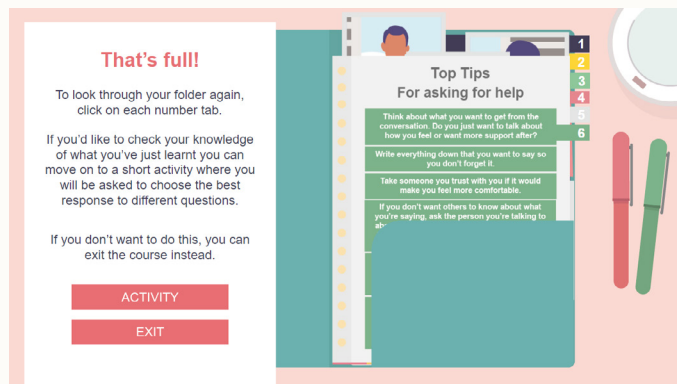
That's full!

To look through your folder again, click on each number tab.

If you'd like to check your knowledge of what you've just learnt you can move on to a short activity where you will be asked to choose the best response to different questions.

If you don't want to do this, you can exit the course instead.

ACTIVITY

EXIT

Top Tips
For asking for help

Think about what you want to get from the conversation. Do you just want to talk about how you feel or want more support after?

Write everything down that you want to say so you don't forget it.

Take someone you trust with you if it would make you feel more comfortable.

If you don't want others to know about what you're saying, ask the person you're talking to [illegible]

1
2
3
4
5
6